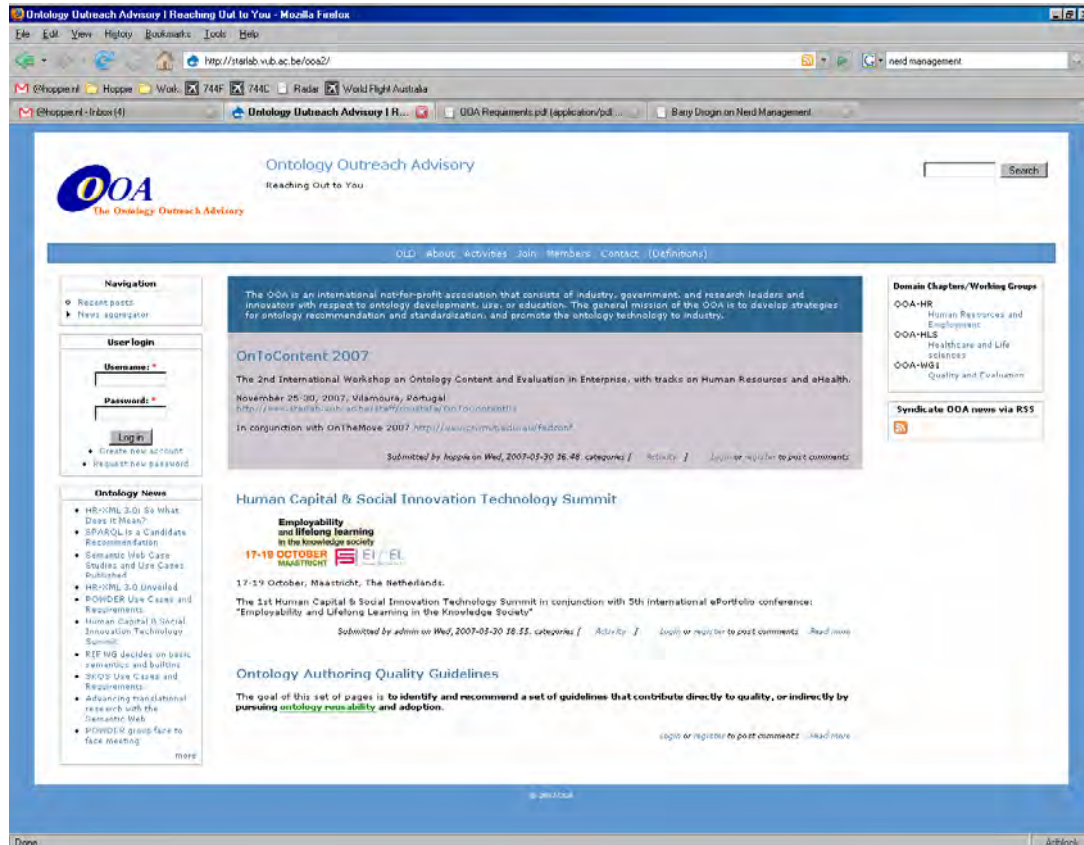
Ontology Outreach Advisory | Reaching Out to You - Mozilla Firefox

File Edit View History Bookmarks Tools Help

http://starlab.vub.ac.be/ooa2/

nerd management

@hoppie.nl Hoppie Work 744F 744C Radar World Flight Australia

@hoppie.nl - Inbox (4) | Ontology Outreach Advisory | R... | OOA Requirements.pdf (application/pdf... | Barry Dugin on Nerd Management

OOA
The Ontology Outreach Advisory

Ontology Outreach Advisory
Reaching Out to You

Search

OLD About Activities Join Members Contact (Definitions)

Navigation
Recent posts
News aggregator

User login
Username: *
Password: *
Log in
Create new account
Request new password

Ontology News
HR-XML 3.0: So What Does it Mean?
SPARQL is a Candidate Recommendation
Semantic Web Case Studies and Use Cases Published
HR-XML 3.0 Unveiled
POWDER Use Cases and Requirements
Human Capital & Social Innovation Technology Summit
RIF WG decides on basic semantics and builtins
SKOS Use Cases and Requirements
Advancing translational research with the Semantic Web
POWDER group face to face meeting
more

The OOA is an international not-for-profit association that consists of industry, government, and research leaders and innovators with respect to ontology development, use, or education. The general mission of the OOA is to develop strategies for ontology recommendation and standardization, and promote the ontology technology to industry.

OnToContent 2007

The 2nd International Workshop on Ontology Content and Evaluation in Enterprise, with tracks on Human Resources and eHealth.

November 25-30, 2007, Vilamoura, Portugal
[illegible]

In conjunction with OnTheMove 2007 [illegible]

Submitted by hoppie on Wed, 2007-05-30 16:48. categories [ Activity ] Login or register to post comments

Human Capital & Social Innovation Technology Summit

Employability and lifelong learning in the knowledge society
17-19 OCTOBER MAASTRICHT EIfEL

17-19 October, Maastricht, The Netherlands.

The 1st Human Capital & Social Innovation Technology Summit in conjunction with 5th International ePortfolio conference: "Employability and Lifelong Learning in the Knowledge Society"

Submitted by admin on Wed, 2007-05-30 16:55. categories [ Activity ] Login or register to post comments Read more

Ontology Authoring Quality Guidelines

The goal of this set of pages is to identify and recommend a set of guidelines that contribute directly to quality, or indirectly by pursuing ontology reusability and adoption.

Login or register to post comments Read more

Domain Chapters/Working Groups
OOA-HR
Human Resources and Employment
OOA-HLS
Healthcare and Life sciences
OOA-WG1
Quality and Evaluation

Syndicate OOA news via RSS

© 2007 OOA

Done